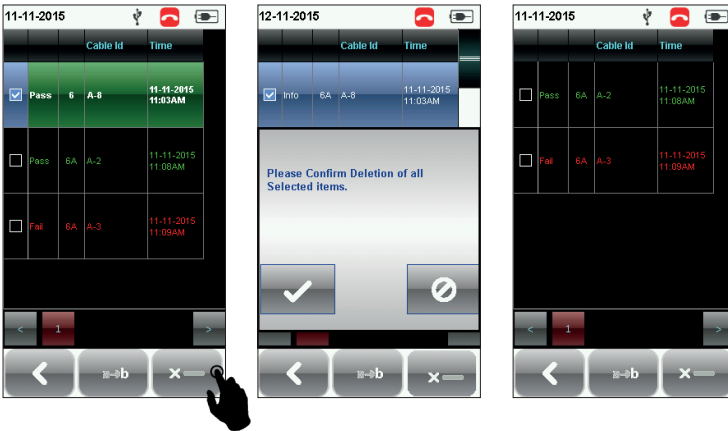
11-11-2015

| | | | Cable Id | Time |
|---|---|---|---|---|
| ☑ | Pass | 6 | A-8 | 11-11-2015 11:03AM |
| ☐ | Pass | 6A | A-2 | 11-11-2015 11:08AM |
| ☐ | Fail | 6A | A-3 | 11-11-2015 11:09AM |

< 1 >

a→b

12-11-2015

| | | | Cable Id | Time |
|---|---|---|---|---|
| ☑ | Info | 6A | A-8 | 11-11-2015 11:03AM |

Please Confirm Deletion of all Selected items.

a→b

11-11-2015

| | | | Cable Id | Time |
|---|---|---|---|---|
| ☐ | Pass | 6A | A-2 | 11-11-2015 11:08AM |
| ☐ | Fail | 6A | A-3 | 11-11-2015 11:09AM |

< 1 >

a→b